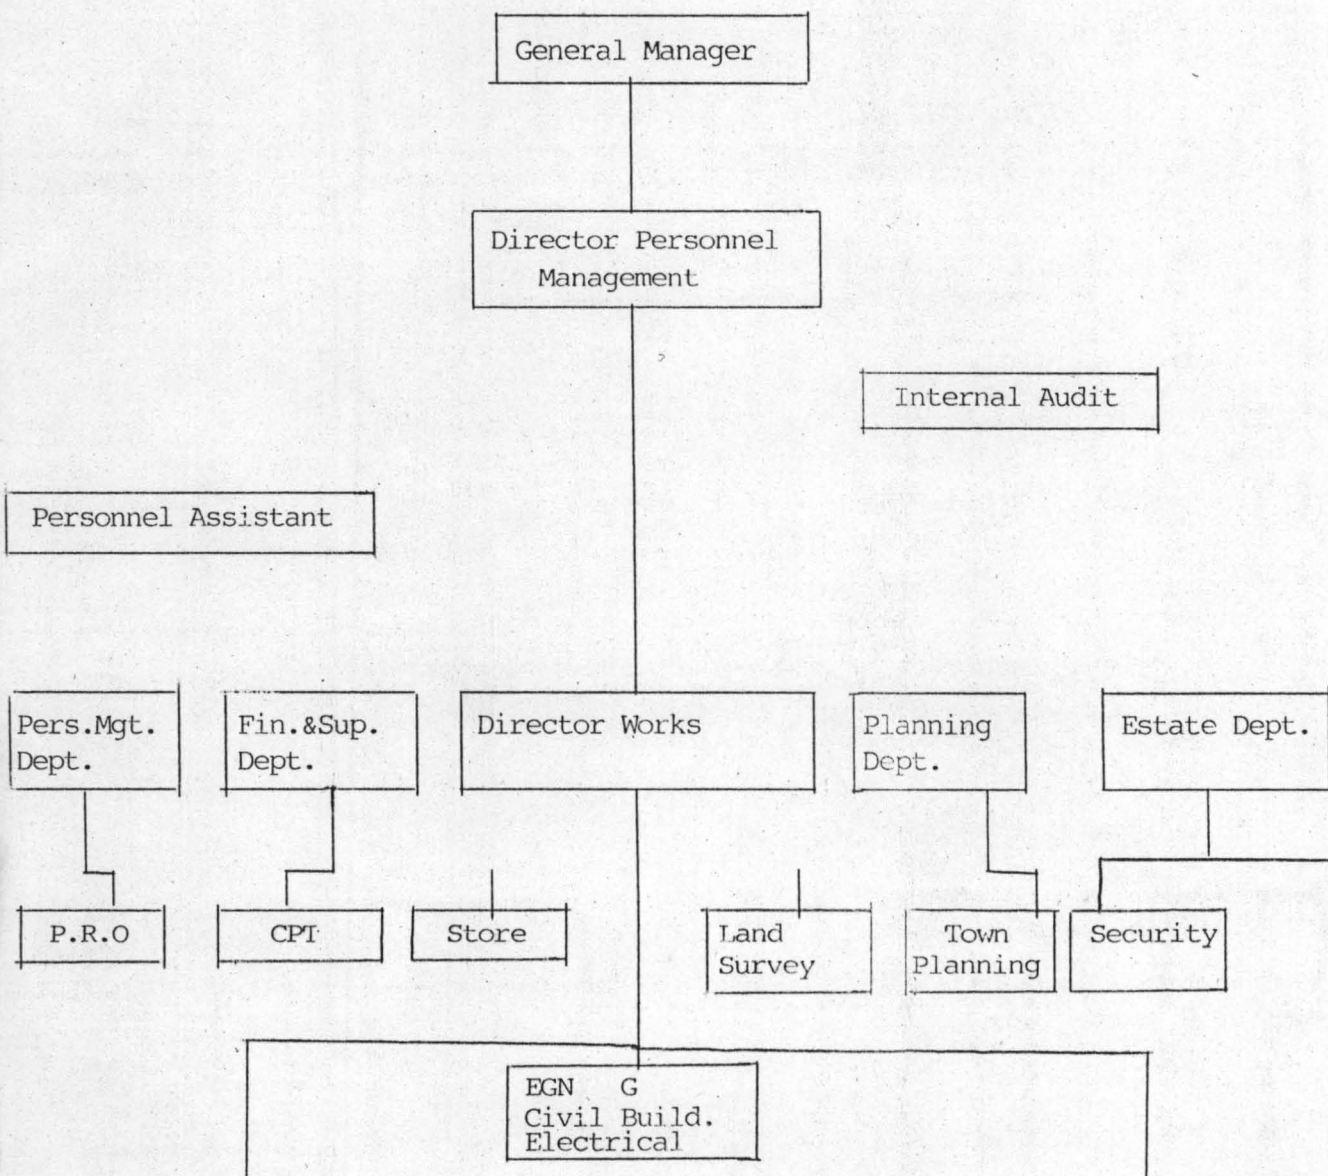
General Manager

Director Personnel Management

Internal Audit

Personnel Assistant

Pers.Mgt. Dept.

Fin.&Sup. Dept.

Director Works

Planning Dept.

Estate Dept.

P.R.O

CPT

Store

Land Survey

Town Planning

Security

EGN G
Civil Build.
Electrical